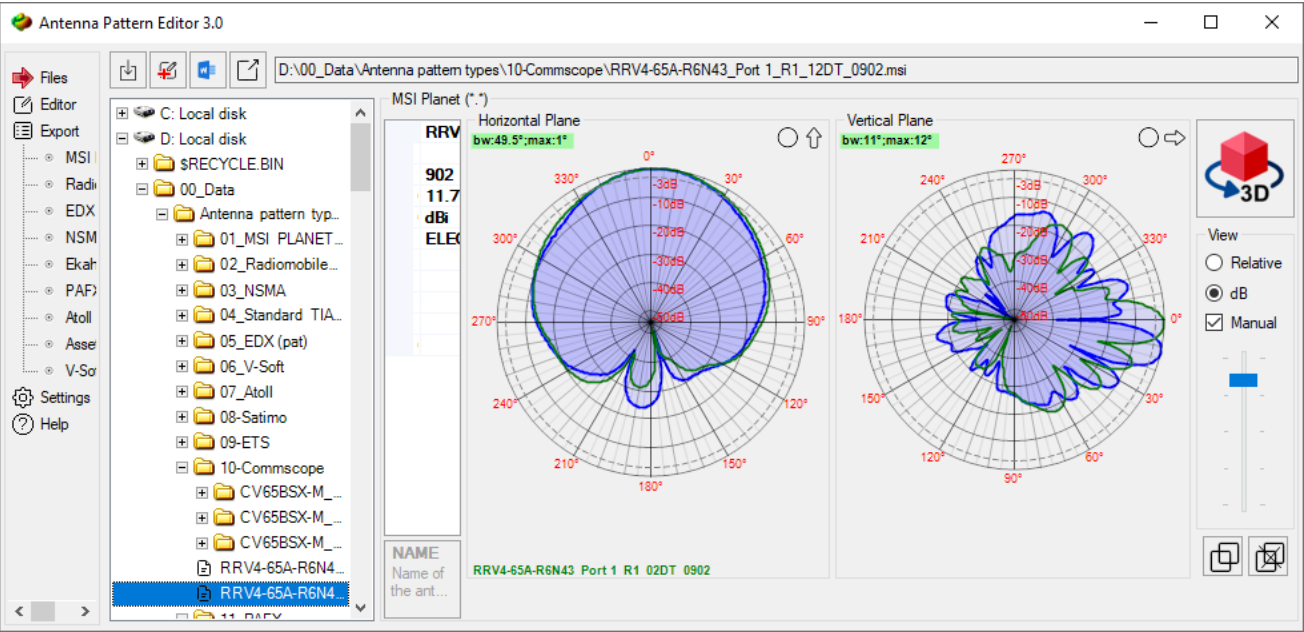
Antenna Pattern Editor 3.0

Files
Editor
Export
MSI
Radi
EDX
NSM
Ekah
PAFX
Atoll
Asse
V-So
Settings
Help

D:\00_Data\Antenna pattern types\10-Commscope\RRV4-65A-R6N43_Port 1_R1_12DT_0902.msi

C: Local disk
D: Local disk
$RECYCLE.BIN
00_Data
Antenna pattern typ...
01_MSI PLANET...
02_Radiomobile...
03_NSMA
04_Standard TIA...
05_EDX (pat)
06_V-Soft
07_Atoll
08-Satimo
09-ETS
10-Commscope
CV65BSX-M_...
CV65BSX-M_...
CV65BSX-M_...
RRV4-65A-R6N4...
RRV4-65A-R6N4...
11_PAFX

MSI Planet (*.*)

RRV
902
11.7
dBi
ELEC

NAME
Name of the ant...

Horizontal Plane
bw:49.5°;max:1°
0° 30° 60° 90° 120° 150° 180° 210° 240° 270° 300° 330°
-3dB -10dB -20dB -30dB -40dB -50dB

Vertical Plane
bw:11°;max:12°
270° 300° 330° 0° 30° 60° 90° 120° 150° 180° 210° 240°
-3dB -10dB -20dB -30dB -40dB -50dB

RRV4-65A-R6N43 Port 1 R1 02DT 0902

3D
View
Relative
dB
Manual